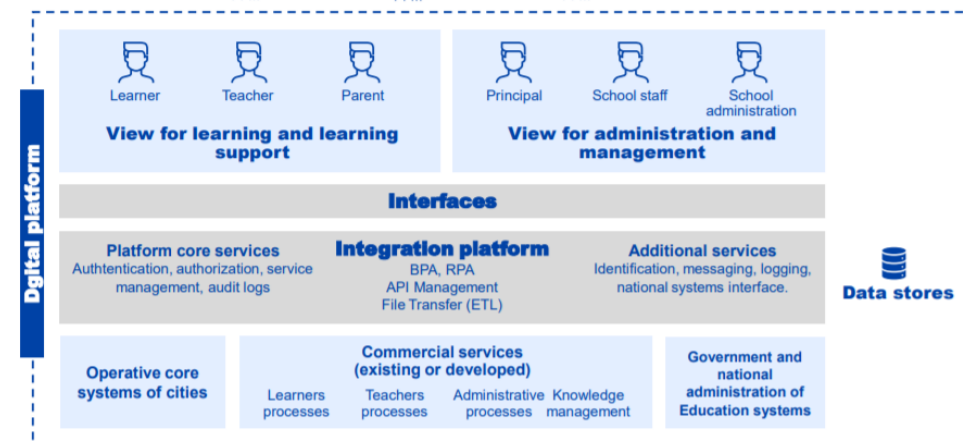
Dgital platform

Learner
Teacher
Parent

View for learning and learning support

Principal
School staff
School administration

View for administration and management

Interfaces

Platform core services
Authtentication, authorization, service management, audit logs

Integration platform
BPA, RPA
API Management
File Transfer (ETL)

Additional services
Identification, messaging, logging, national systems interface.

Data stores

Operative core systems of cities

Commercial services (existing or developed)
Learners processes
Teachers processes
Administrative processes
Knowledge management

Government and national administration of Education systems